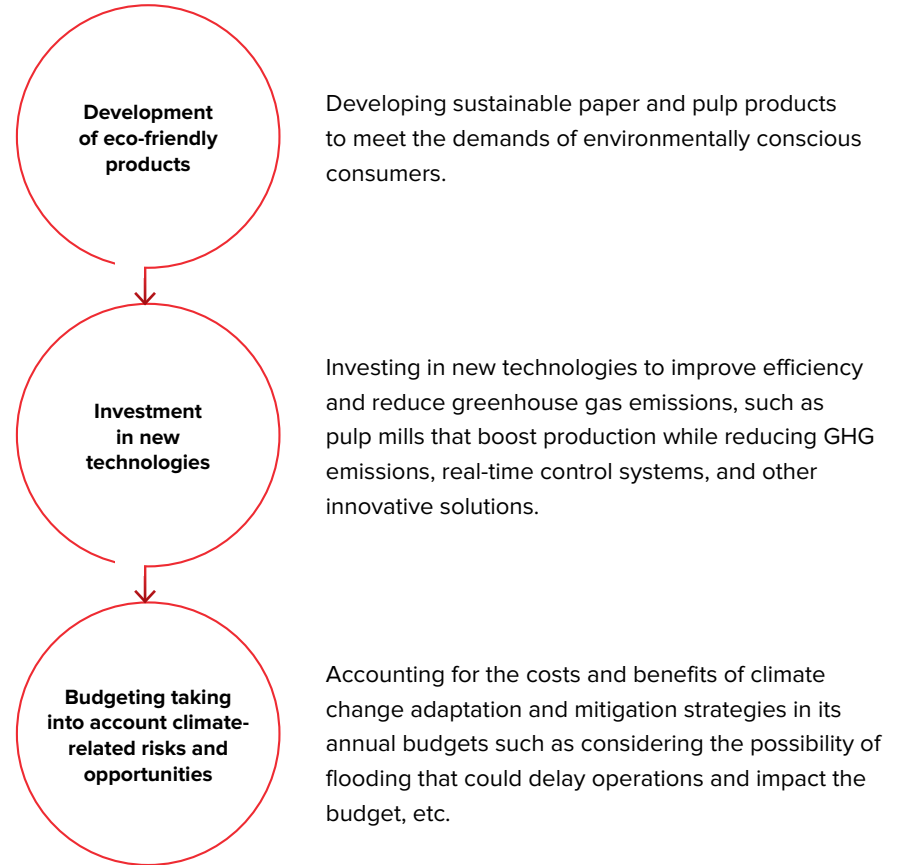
Development of eco-friendly products

Developing sustainable paper and pulp products to meet the demands of environmentally conscious consumers.

Investment in new technologies

Investing in new technologies to improve efficiency and reduce greenhouse gas emissions, such as pulp mills that boost production while reducing GHG emissions, real-time control systems, and other innovative solutions.

Budgeting taking into account climate-related risks and opportunities

Accounting for the costs and benefits of climate change adaptation and mitigation strategies in its annual budgets such as considering the possibility of flooding that could delay operations and impact the budget, etc.